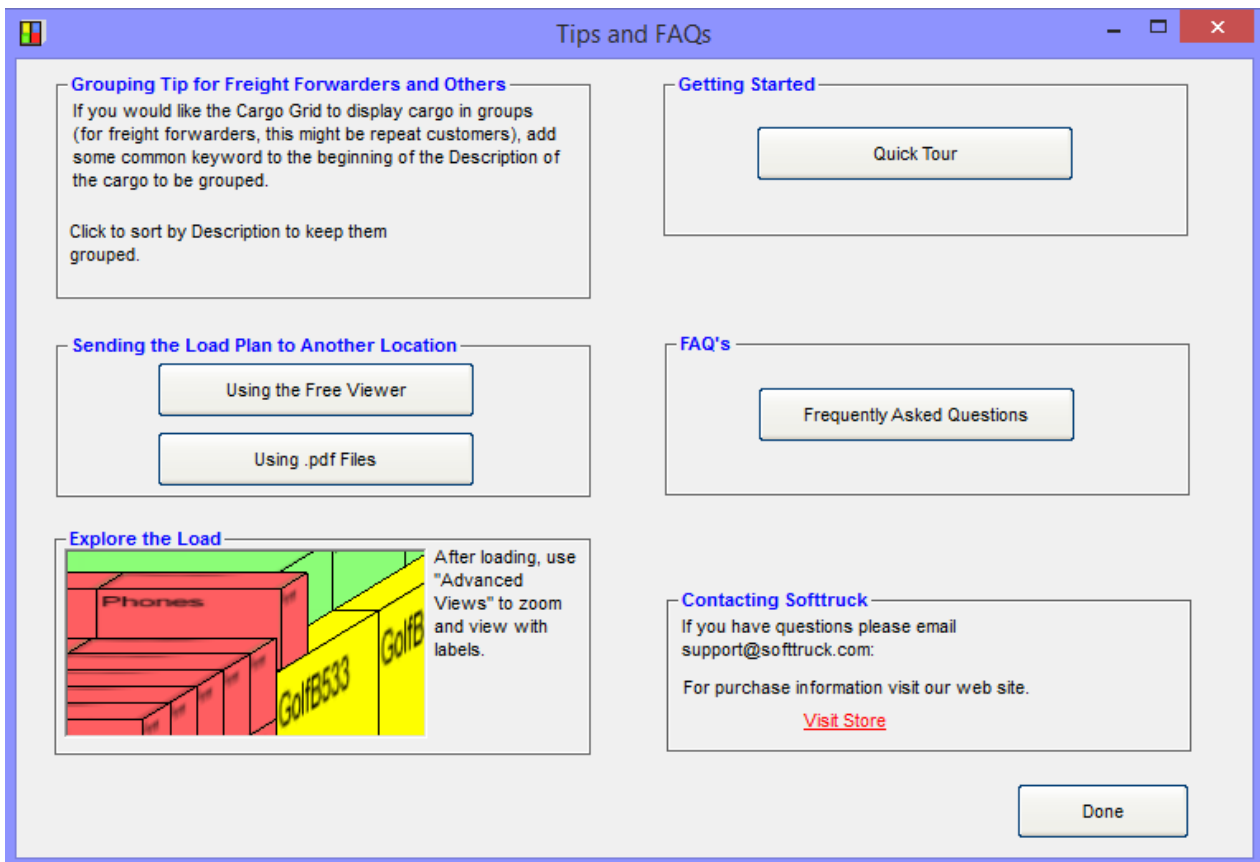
Tips and FAQs

Grouping Tip for Freight Forwarders and Others
If you would like the Cargo Grid to display cargo in groups (for freight forwarders, this might be repeat customers), add some common keyword to the beginning of the Description of the cargo to be grouped.

Click to sort by Description to keep them grouped.

Getting Started

Quick Tour

Sending the Load Plan to Another Location

Using the Free Viewer

Using .pdf Files

FAQ's

Frequently Asked Questions

Explore the Load

Phones

GolfB533

GolfB

After loading, use "Advanced Views" to zoom and view with labels.

Contacting Softtruck
If you have questions please email support@softtruck.com:

For purchase information visit our web site.

Visit Store

Done